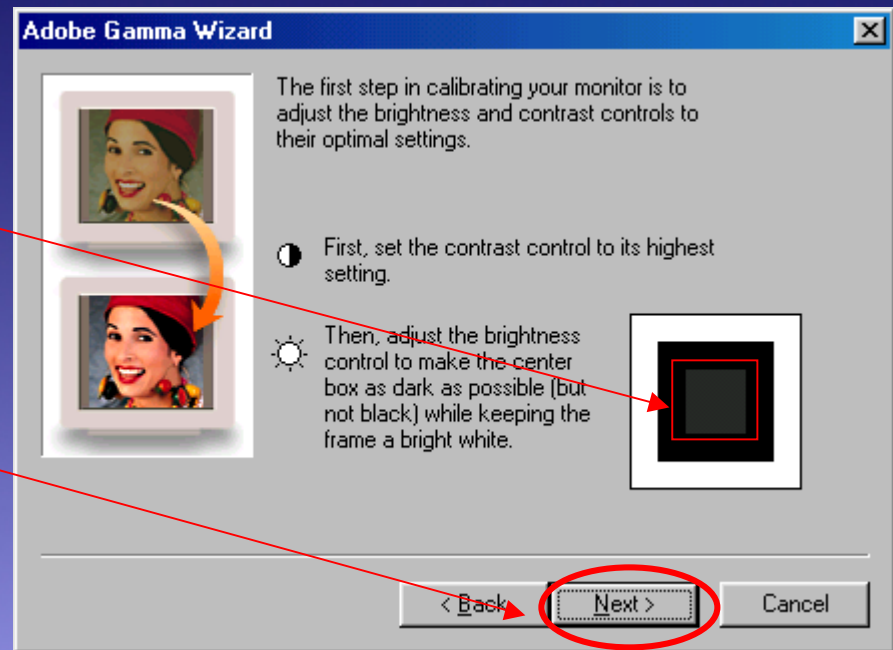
Adobe Gamma Wizard

The first step in calibrating your monitor is to adjust the brightness and contrast controls to their optimal settings.

First, set the contrast control to its highest setting.

Then, adjust the brightness control to make the center box as dark as possible (but not black) while keeping the frame a bright white.

< Back
Next >
Cancel